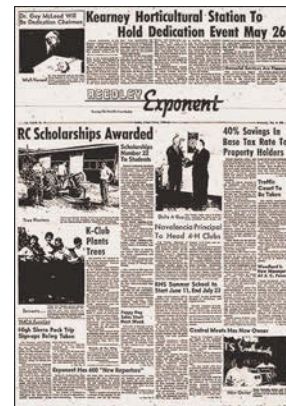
Dr. Guy McLeod Will Be Dedication Chairman

Kearney Horticultural Station To Hold Dedication Event May 26

REEDLEY Exponent

RC Scholarships Awarded

Scholarships Number 22 To Students

40% Savings In Base Tax Rate To Property Holders

K-Club Plants Trees

Novelonia Principal To Head 4-H Clubs

RHS Summer School to Start June 11, End July 22

High Sierra Pack Trip Signups Being Taken

Central Meats Has New Owner

Exponent Has 600 "New Reporters"

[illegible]